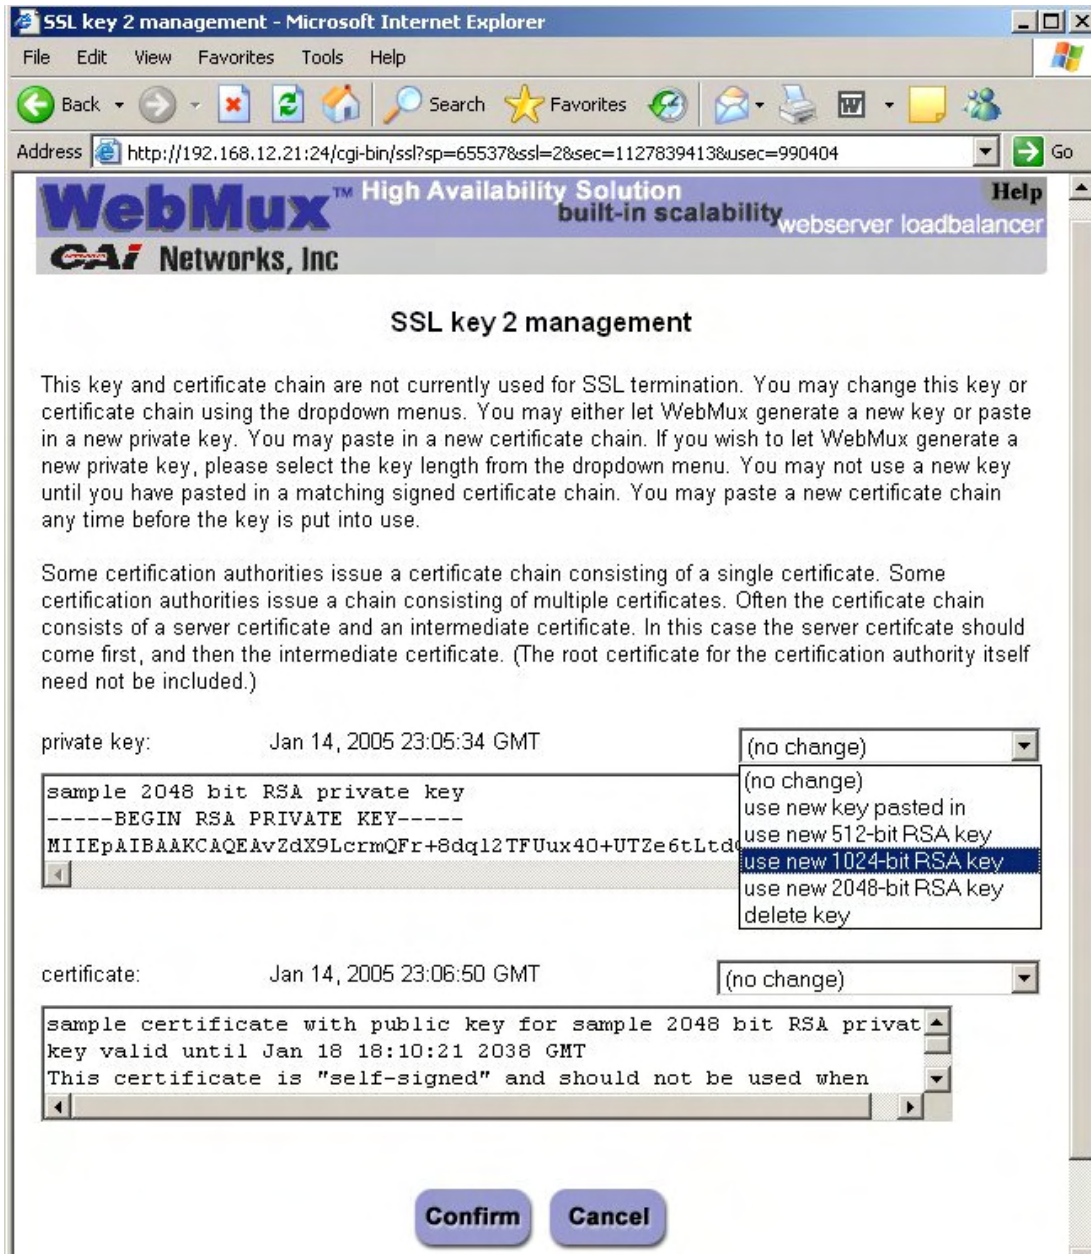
SSL key 2 management - Microsoft Internet Explorer

File Edit View Favorites Tools Help

Back Search Favorites

Address http://192.168.12.21:24/cgi-bin/ssl?sp=65537&ssl=2&sec=1127839413&usec=990404 Go

WebMux™ High Availability Solution built-in scalability webserver loadbalancer Help

CAi Networks, Inc

SSL key 2 management

This key and certificate chain are not currently used for SSL termination. You may change this key or certificate chain using the dropdown menus. You may either let WebMux generate a new key or paste in a new private key. You may paste in a new certificate chain. If you wish to let WebMux generate a new private key, please select the key length from the dropdown menu. You may not use a new key until you have pasted in a matching signed certificate chain. You may paste a new certificate chain any time before the key is put into use.

Some certification authorities issue a certificate chain consisting of a single certificate. Some certification authorities issue a chain consisting of multiple certificates. Often the certificate chain consists of a server certificate and an intermediate certificate. In this case the server certifcate should come first, and then the intermediate certificate. (The root certificate for the certification authority itself need not be included.)

private key: Jan 14, 2005 23:05:34 GMT (no change)

sample 2048 bit RSA private key
-----BEGIN RSA PRIVATE KEY-----
MIIEpAIBAAKCAQEAvZdX9LcrmQFr+8dql2TFUux40+UTZe6tLtd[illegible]

(no change)
use new key pasted in
use new 512-bit RSA key
use new 1024-bit RSA key
use new 2048-bit RSA key
delete key

certificate: Jan 14, 2005 23:06:50 GMT (no change)

sample certificate with public key for sample 2048 bit RSA privat
key valid until Jan 18 18:10:21 2038 GMT
This certificate is "self-signed" and should not be used when

Confirm Cancel